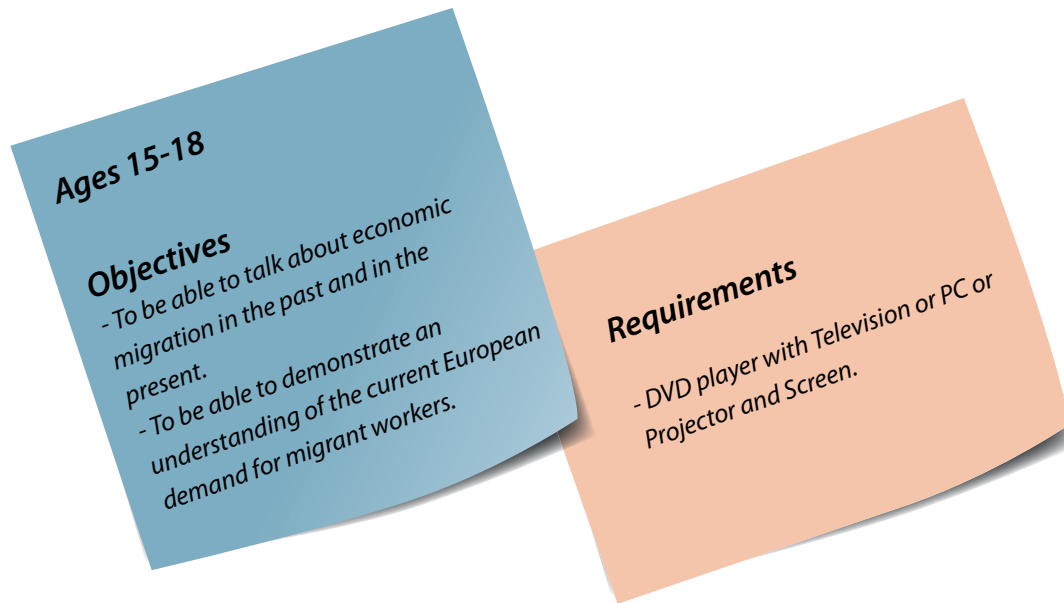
Ages 15-18

Objectives
- To be able to talk about economic migration in the past and in the present.
- To be able to demonstrate an understanding of the current European demand for migrant workers.

Requirements

- DVD player with Television or PC or Projector and Screen.